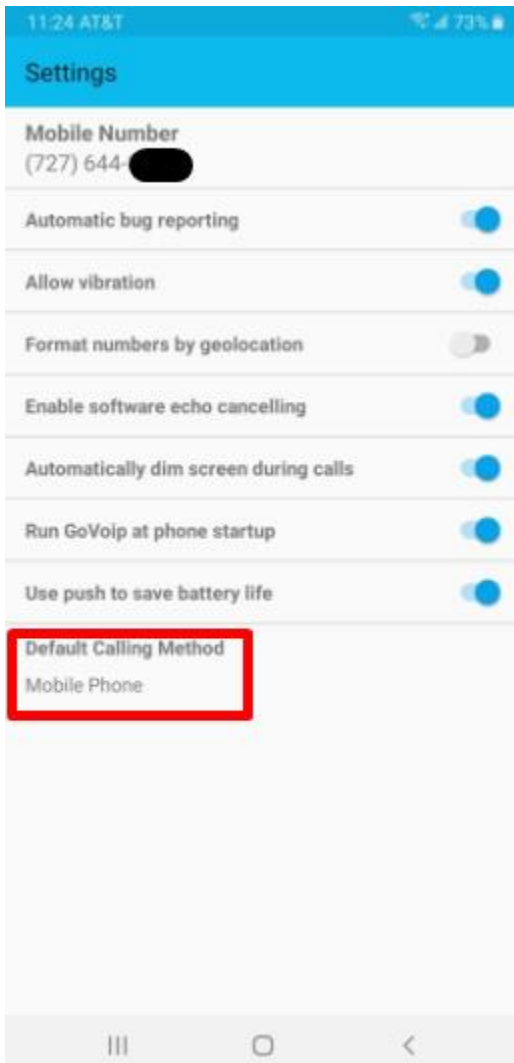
11:24 AT&T 73%

Settings

Mobile Number
(727) 644-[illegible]

Automatic bug reporting

Allow vibration

Format numbers by geolocation

Enable software echo cancelling

Automatically dim screen during calls

Run GoVoip at phone startup

Use push to save battery life

Default Calling Method
Mobile Phone